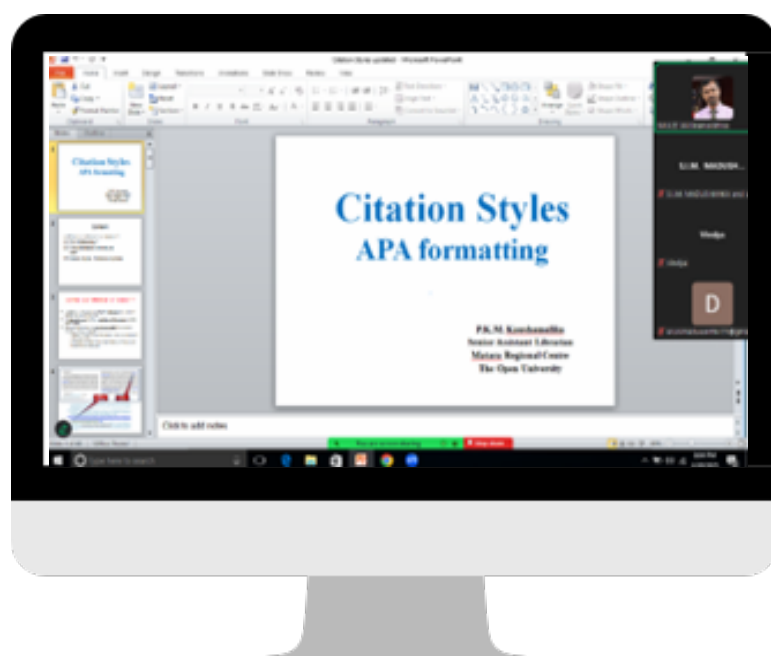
Citation Styles updated - Microsoft PowerPoint

Citation Styles
APA formatting

P.K.M. Kaushamalika
Senior Assistant Librarian
Matara Regional Centre
The Open University

Click to add notes

S.I.M. MADUSH...

Medya

D

Stop share